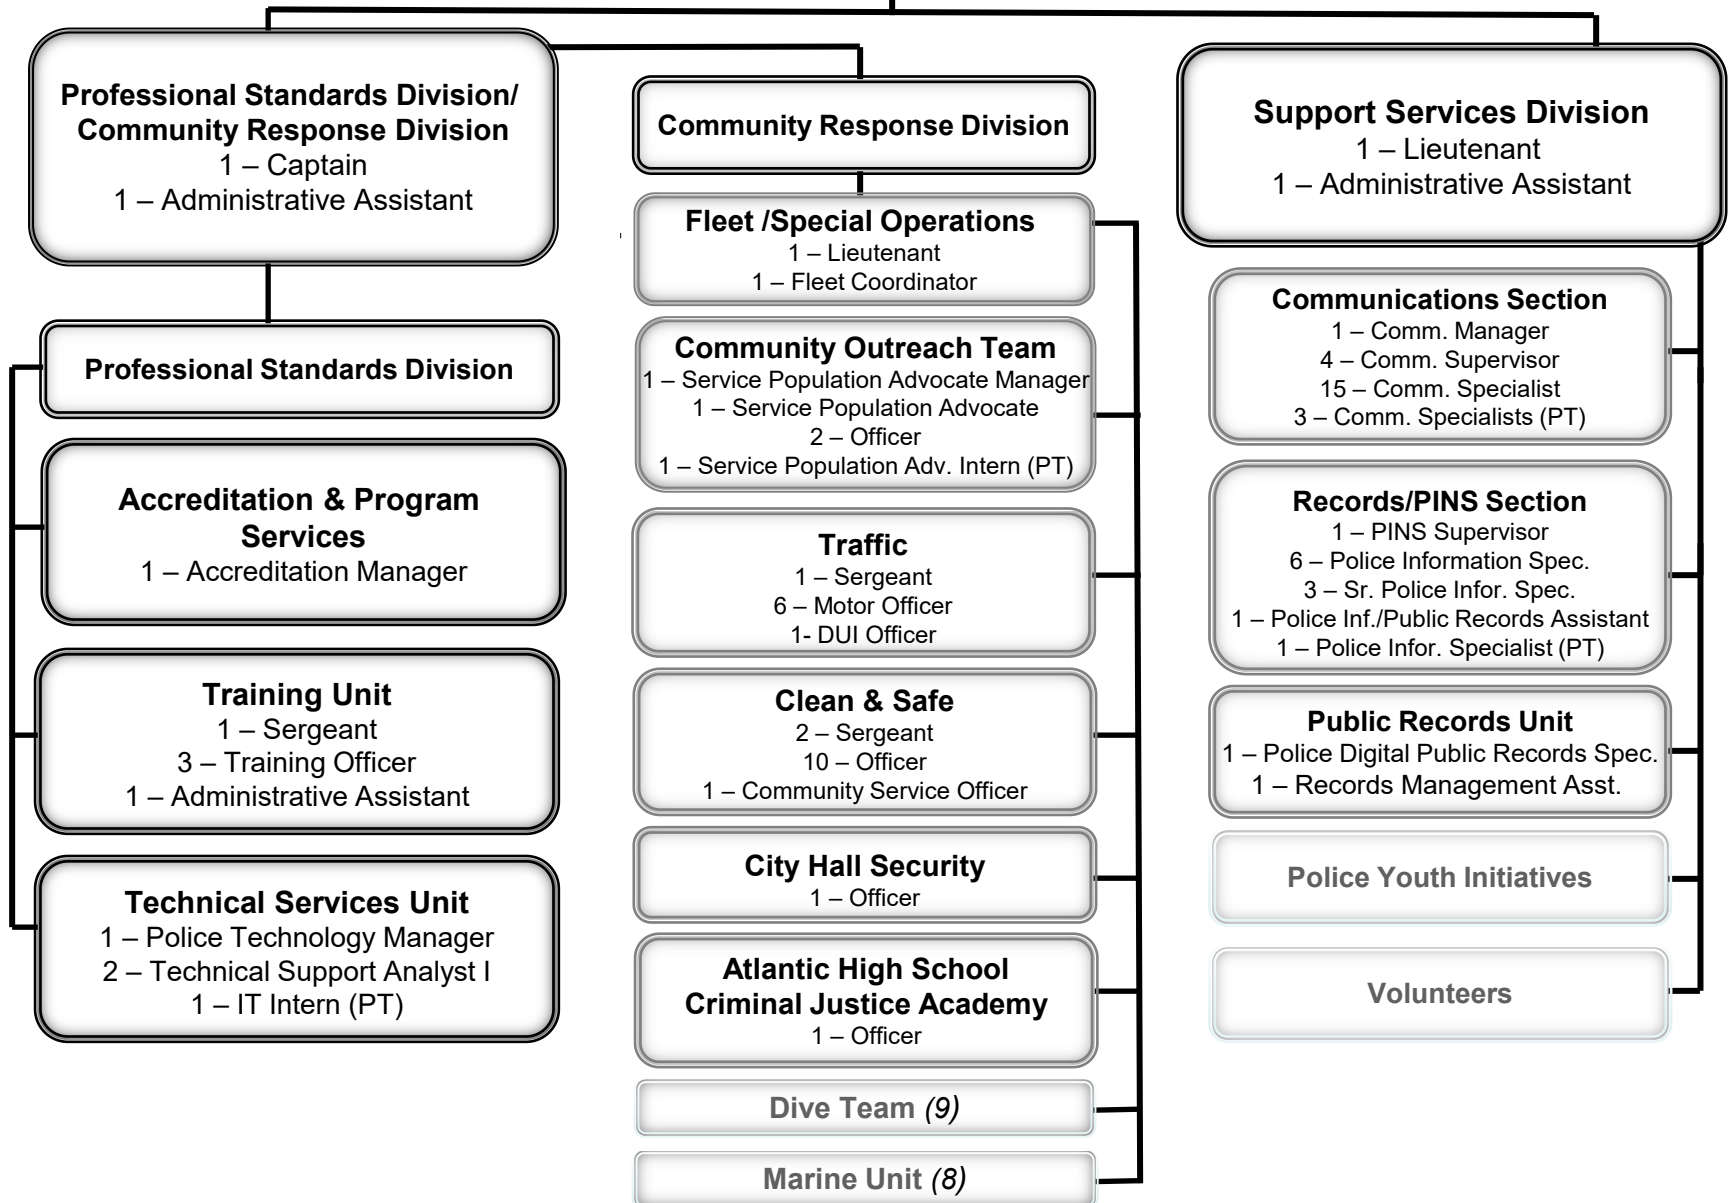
Professional Standards Division/ Community Response Division
1 – Captain
1 – Administrative Assistant

Professional Standards Division

Accreditation & Program Services
1 – Accreditation Manager

Training Unit
1 – Sergeant
3 – Training Officer
1 – Administrative Assistant

Technical Services Unit
1 – Police Technology Manager
2 – Technical Support Analyst I
1 – IT Intern (PT)

Community Response Division

Fleet /Special Operations
1 – Lieutenant
1 – Fleet Coordinator

Community Outreach Team
1 – Service Population Advocate Manager
1 – Service Population Advocate
2 – Officer
1 – Service Population Adv. Intern (PT)

Traffic
1 – Sergeant
6 – Motor Officer
1- DUI Officer

Clean & Safe
2 – Sergeant
10 – Officer
1 – Community Service Officer

City Hall Security
1 – Officer

Atlantic High School Criminal Justice Academy
1 – Officer

Dive Team (9)

Marine Unit (8)

Support Services Division
1 – Lieutenant
1 – Administrative Assistant

Communications Section
1 – Comm. Manager
4 – Comm. Supervisor
15 – Comm. Specialist
3 – Comm. Specialists (PT)

Records/PINS Section
1 – PINS Supervisor
6 – Police Information Spec.
3 – Sr. Police Infor. Spec.
1 – Police Inf./Public Records Assistant
1 – Police Infor. Specialist (PT)

Public Records Unit
1 – Police Digital Public Records Spec.
1 – Records Management Asst.

Police Youth Initiatives

Volunteers